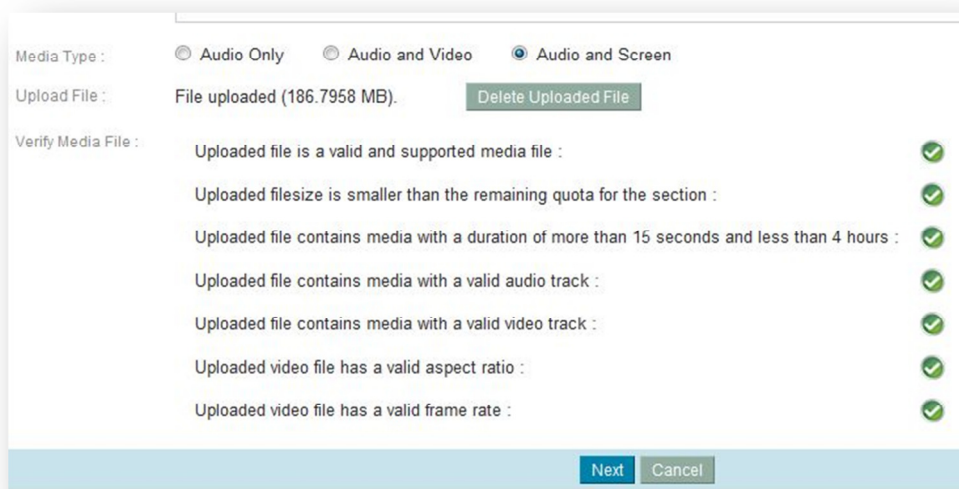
Media Type : Audio Only Audio and Video Audio and Screen

Upload File : File uploaded (186.7958 MB). Delete Uploaded File

Verify Media File :

Uploaded file is a valid and supported media file :

Uploaded filesize is smaller than the remaining quota for the section :

Uploaded file contains media with a duration of more than 15 seconds and less than 4 hours :

Uploaded file contains media with a valid audio track :

Uploaded file contains media with a valid video track :

Uploaded video file has a valid aspect ratio :

Uploaded video file has a valid frame rate :

Next Cancel